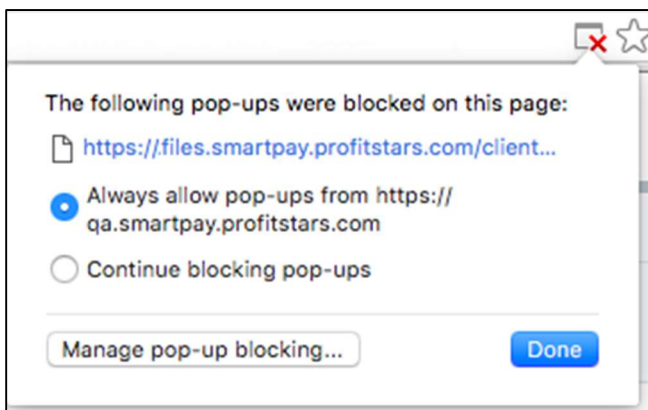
The following pop-ups were blocked on this page:

https://files.smartpay.profitstars.com/client...

Always allow pop-ups from https://qa.smartpay.profitstars.com

Continue blocking pop-ups

Manage pop-up blocking...

Done